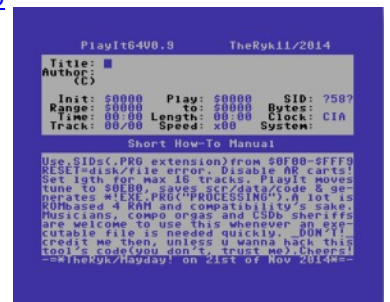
PlayIt64V0.9        TheRyk11/2014

Title:
Author:
(C)

Init: $0000    Play: $0000    SID: ?58?
Range: $0000    to: $0000    Bytes:
Time: 00:00    Length: 00:00    Clock: CIA
Track: 00/00    Speed: x00    System:

Short How-To Manual

Use.SIDs(.PRG extension)from $0F00-$FFF9 RESET=disk/file error. Disable AR carts! Set lgth for max 16 tracks. PlayIt moves tune to $0EB0, saves scr/data/code & generates *!EXE.PRG("PROCESSING") A lot is ROMbased 4 RAM and compatibility's sake. Musicians, compo orgas and CSDb sheriffs are welcome to use this whenever an executable file is needed quickly. DON'T credit me then, unless u wanna hack this tool's code(you don't, trust me)!Cheers! =-*TheRyk/Mayday! on 21st of Nov 2014*=-